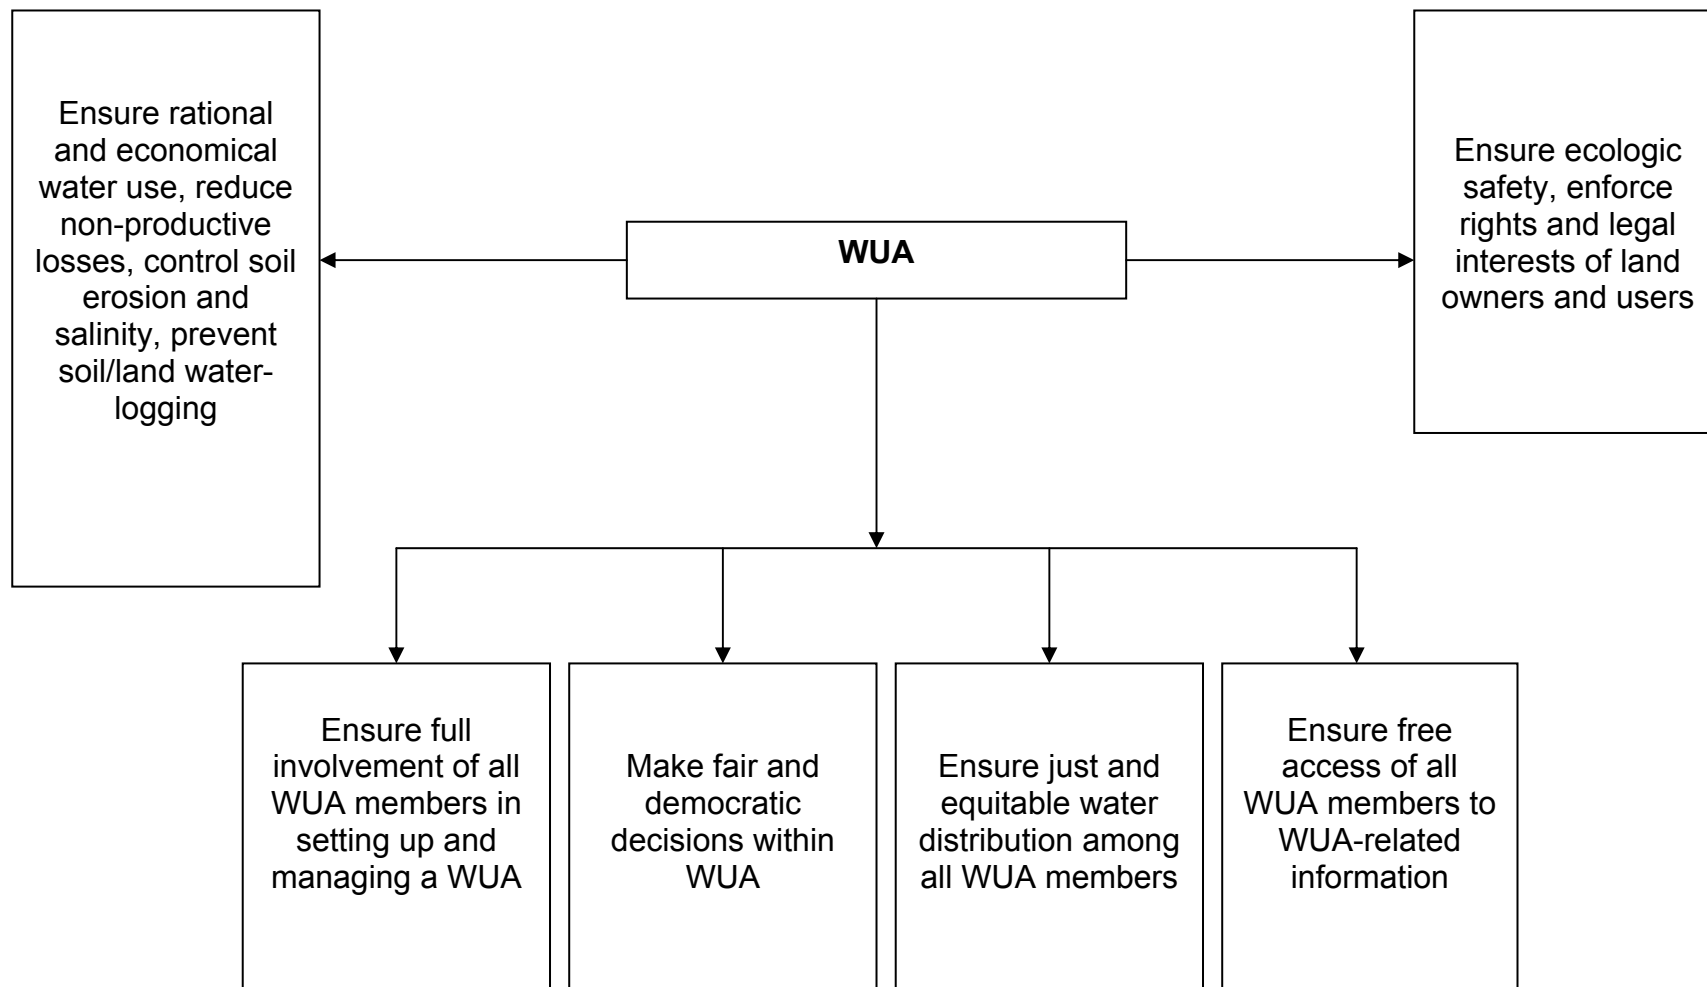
Ensure rational and economical water use, reduce non-productive losses, control soil erosion and salinity, prevent soil/land water-logging

WUA

Ensure ecologic safety, enforce rights and legal interests of land owners and users

Ensure full involvement of all WUA members in setting up and managing a WUA

Make fair and democratic decisions within WUA

Ensure just and equitable water distribution among all WUA members

Ensure free access of all WUA members to WUA-related information